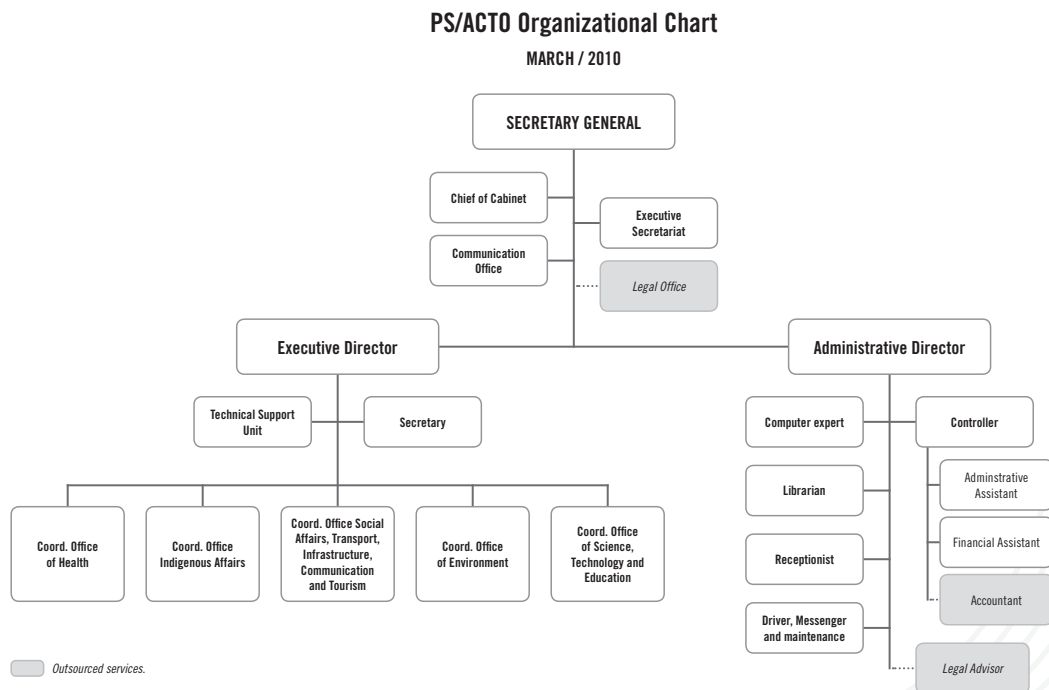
PS/ACTO Organizational Chart

MARCH / 2010

SECRETARY GENERAL

Chief of Cabinet

Executive Secretariat

Communication Office

Legal Office

Executive Director

Administrative Director

Technical Support Unit

Secretary

Computer expert

Controller

Librarian

Adminstrative Assistant

Financial Assistant

Receptionist

Accountant

Driver, Messenger and maintenance

Legal Advisor

Coord. Office of Health

Coord. Office Indigenous Affairs

Coord. Office Social Affairs, Transport, Infrastructure, Communication and Tourism

Coord. Office of Environment

Coord. Office of Science, Technology and Education

Outsourced services.